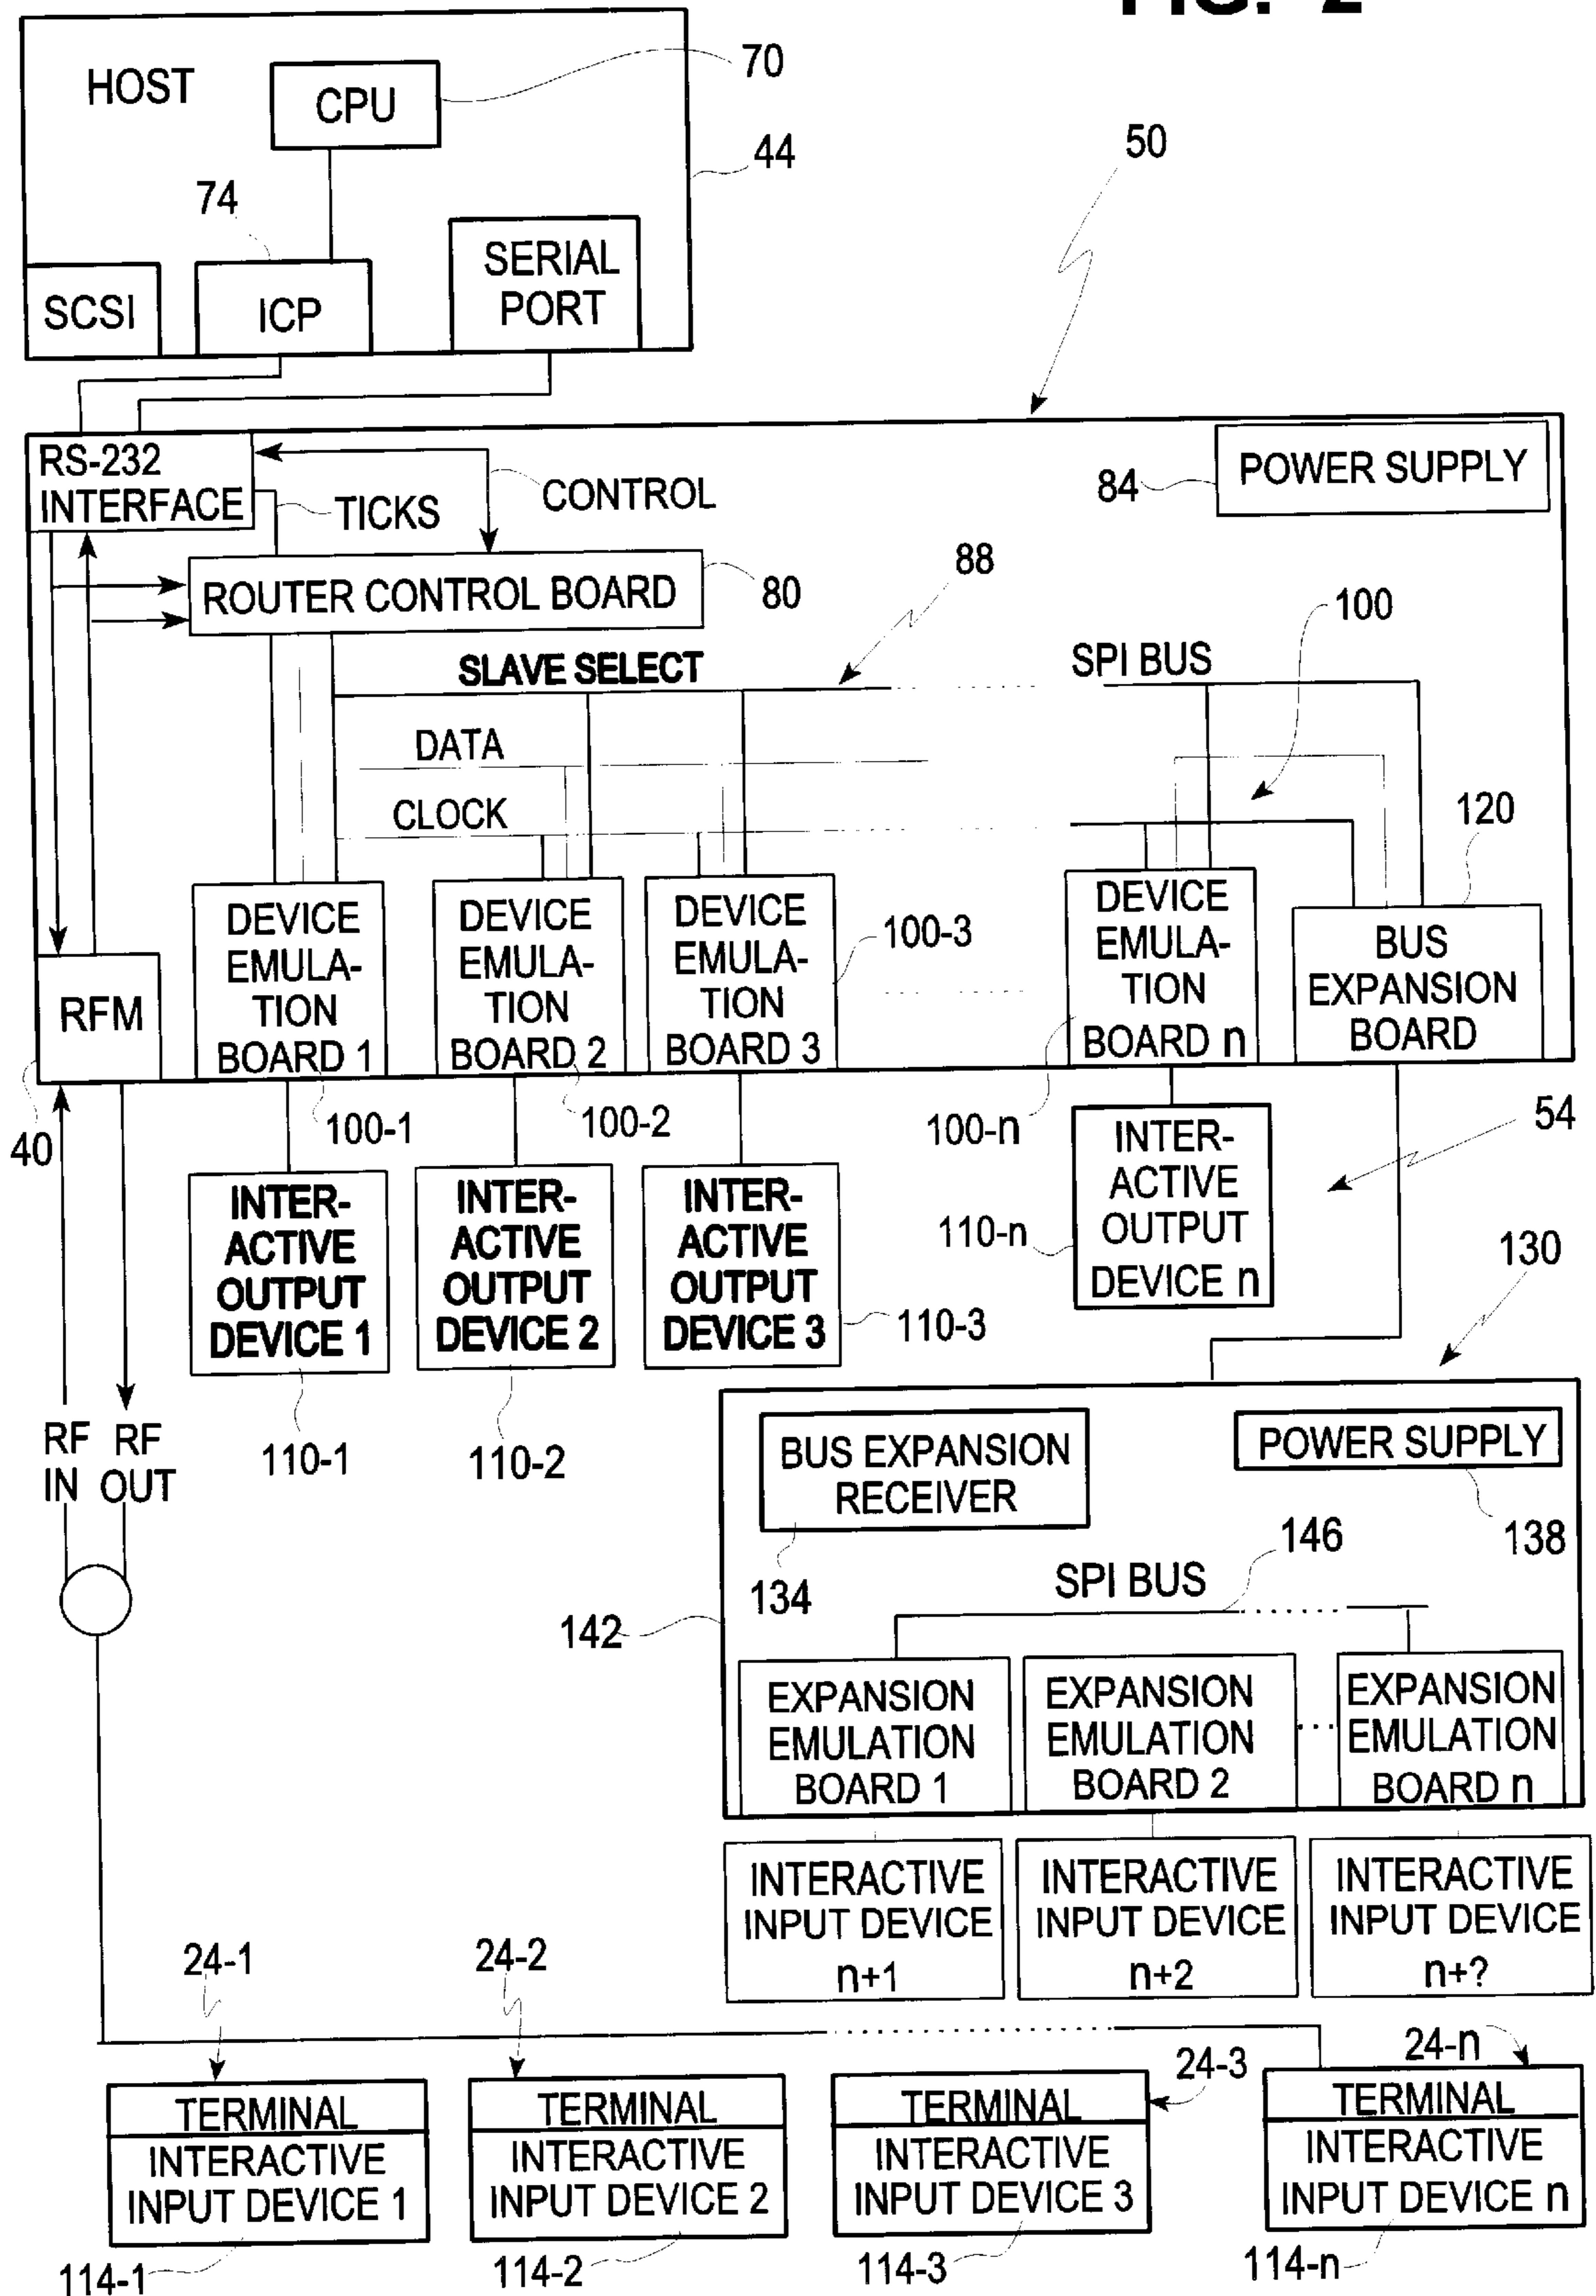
FIG. 2

HOST
CPU
70
44
74
SCSI
ICP
SERIAL PORT
50
RS-232 INTERFACE
CONTROL
TICKS
84
POWER SUPPLY
ROUTER CONTROL BOARD
80
88
100
SLAVE SELECT
SPI BUS
DATA
CLOCK
120
DEVICE EMULATION BOARD 1
DEVICE EMULATION BOARD 2
DEVICE EMULATION BOARD 3
100-3
DEVICE EMULATION BOARD n
BUS EXPANSION BOARD
RFM
40
100-1
100-2
100-n
54
INTERACTIVE OUTPUT DEVICE 1
INTERACTIVE OUTPUT DEVICE 2
INTERACTIVE OUTPUT DEVICE 3
110-n
INTERACTIVE OUTPUT DEVICE n
130
110-3
RF IN
RF OUT
110-1
110-2
BUS EXPANSION RECEIVER
POWER SUPPLY
138
146
134
SPI BUS
142
EXPANSION EMULATION BOARD 1
EXPANSION EMULATION BOARD 2
EXPANSION EMULATION BOARD n
INTERACTIVE INPUT DEVICE n+1
INTERACTIVE INPUT DEVICE n+2
INTERACTIVE INPUT DEVICE n+?
24-1
24-2
24-3
24-n
TERMINAL
INTERACTIVE INPUT DEVICE 1
TERMINAL
INTERACTIVE INPUT DEVICE 2
TERMINAL
INTERACTIVE INPUT DEVICE 3
TERMINAL
INTERACTIVE INPUT DEVICE n
114-1
114-2
114-3
114-n